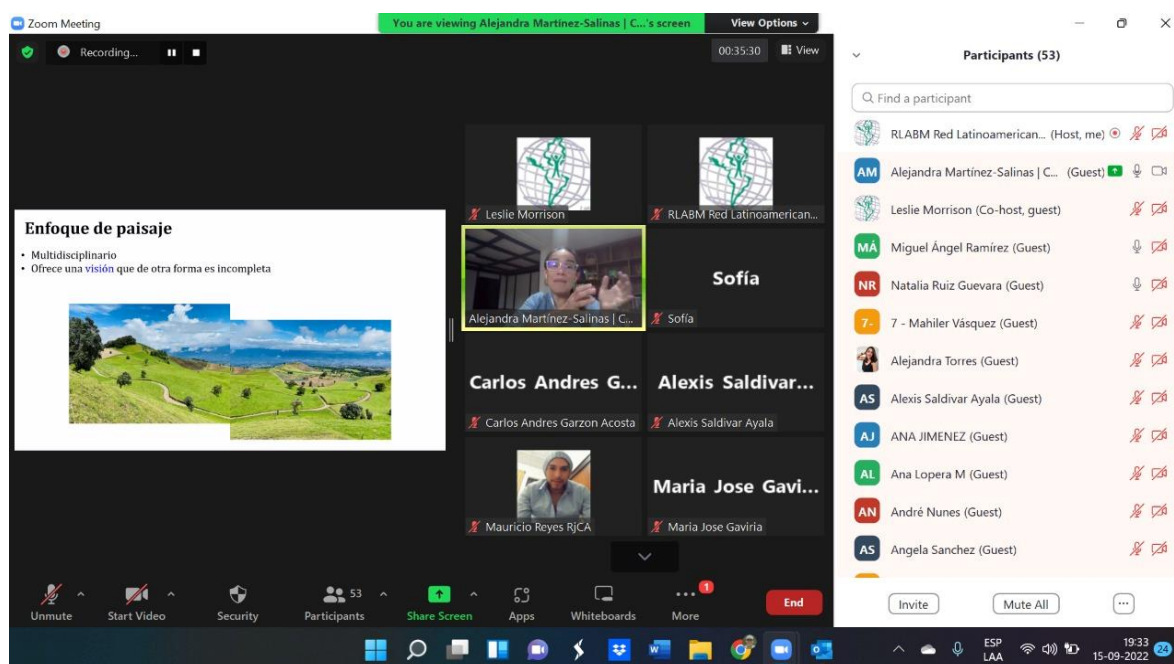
Zoom Meeting

You are viewing Alejandra Martínez-Salinas | C...'s screen

View Options

Recording...

00:35:30

View

Enfoque de paisaje

• Multidisciplinario
• Ofrece una visión que de otra forma es incompleta

Leslie Morrison

RLABM Red Latinoamerican...

Alejandra Martínez-Salinas | C...

Sofía

Sofía

Carlos Andres G...

Carlos Andres Garzon Acosta

Alexis Saldivar...

Alexis Saldivar Ayala

Mauricio Reyes RjCA

Maria Jose Gavi...

Maria Jose Gaviria

Participants (53)

Find a participant

RLABM Red Latinoamerican... (Host, me)

AM Alejandra Martínez-Salinas | C... (Guest)

Leslie Morrison (Co-host, guest)

MÁ Miguel Ángel Ramírez (Guest)

NR Natalia Ruiz Guevara (Guest)

7- 7 - Mahiler Vásquez (Guest)

Alejandra Torres (Guest)

AS Alexis Saldivar Ayala (Guest)

AJ ANA JIMENEZ (Guest)

AL Ana Lopera M (Guest)

AN André Nunes (Guest)

AS Angela Sanchez (Guest)

Invite

Mute All

...

Unmute

Start Video

Security

53 Participants

Share Screen

Apps

Whiteboards

1 More

End

ESP LAA

19:33 15-09-2022

24